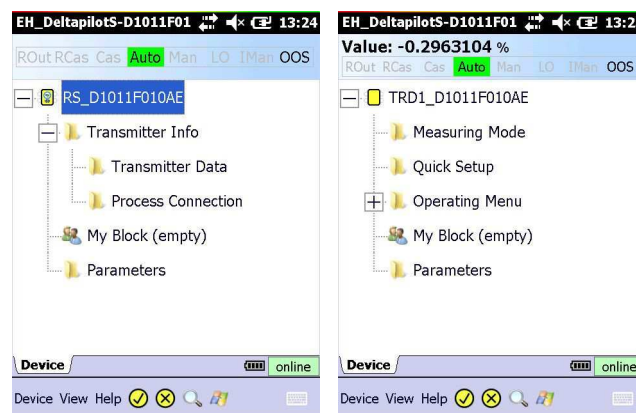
EH_DeltapilotS-D1011F01 13:24

ROut RCas Cas Auto Man LO IMan OOS

RS_D1011F010AE

Transmitter Info

Transmitter Data

Process Connection

My Block (empty)

Parameters

Device

online

Device View Help

EH_DeltapilotS-D1011F01 13:2

Value: -0.2963104 %

ROut RCas Cas Auto Man LO IMan OOS

TRD1_D1011F010AE

Measuring Mode

Quick Setup

Operating Menu

My Block (empty)

Parameters

Device

online

Device View Help